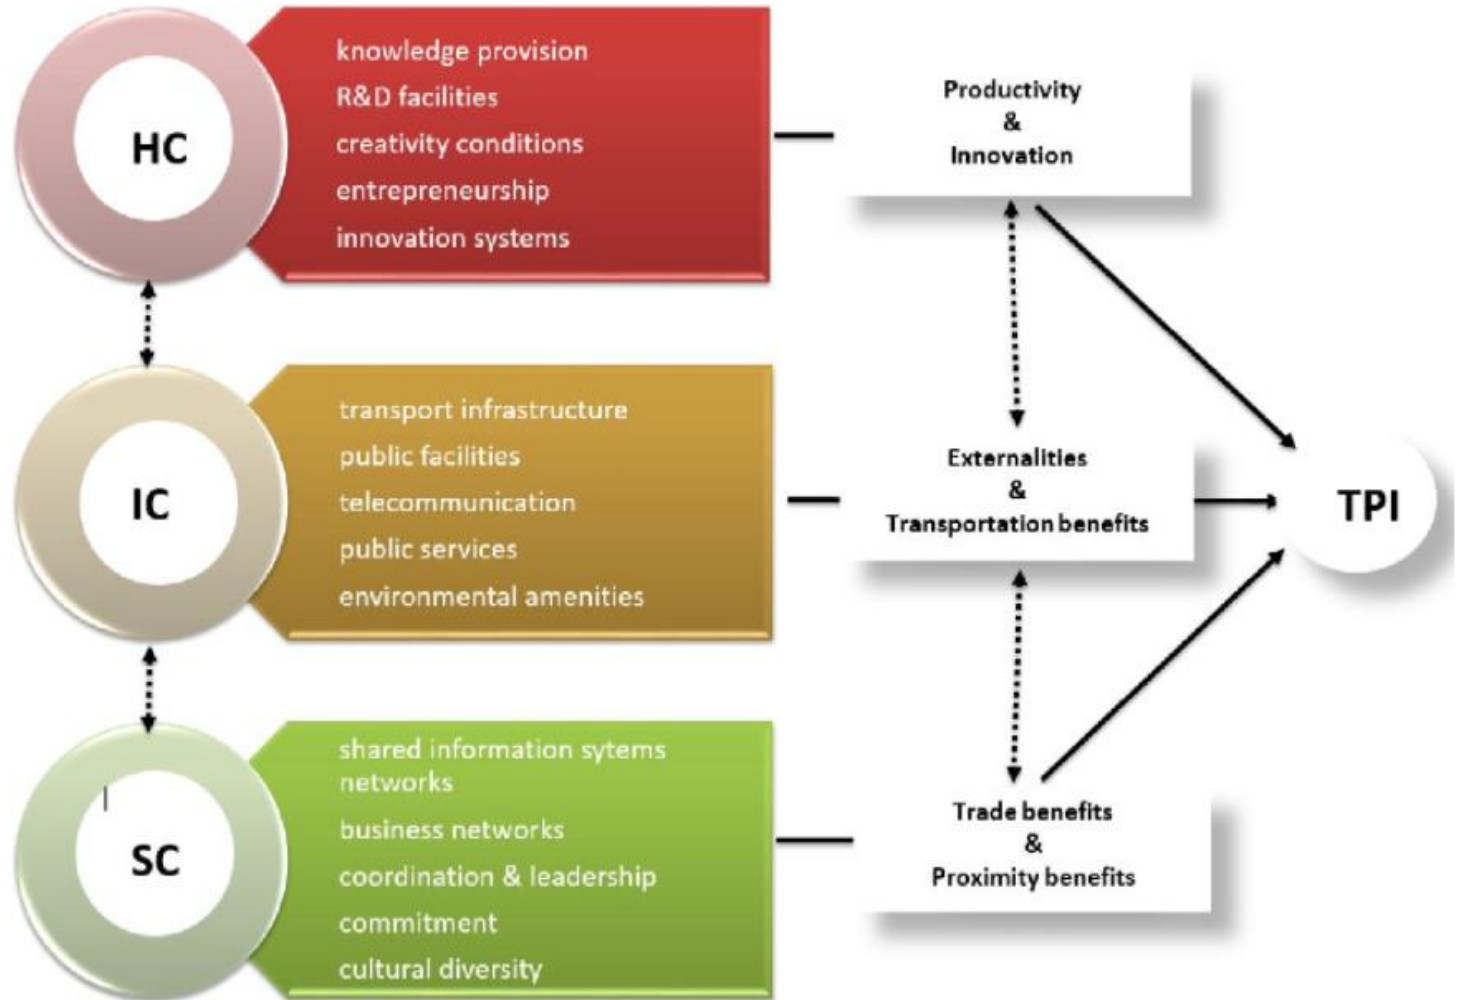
HC

knowledge provision
R&D facilities
creativity conditions
entrepreneurship
innovation systems

Productivity
&
Innovation

IC

transport infrastructure
public facilities
telecommunication
public services
environmental amenities

Externalities
&
Transportation benefits

TPI

SC

shared information sytems networks
business networks
coordination & leadership
commitment
cultural diversity

Trade benefits
&
Proximity benefits